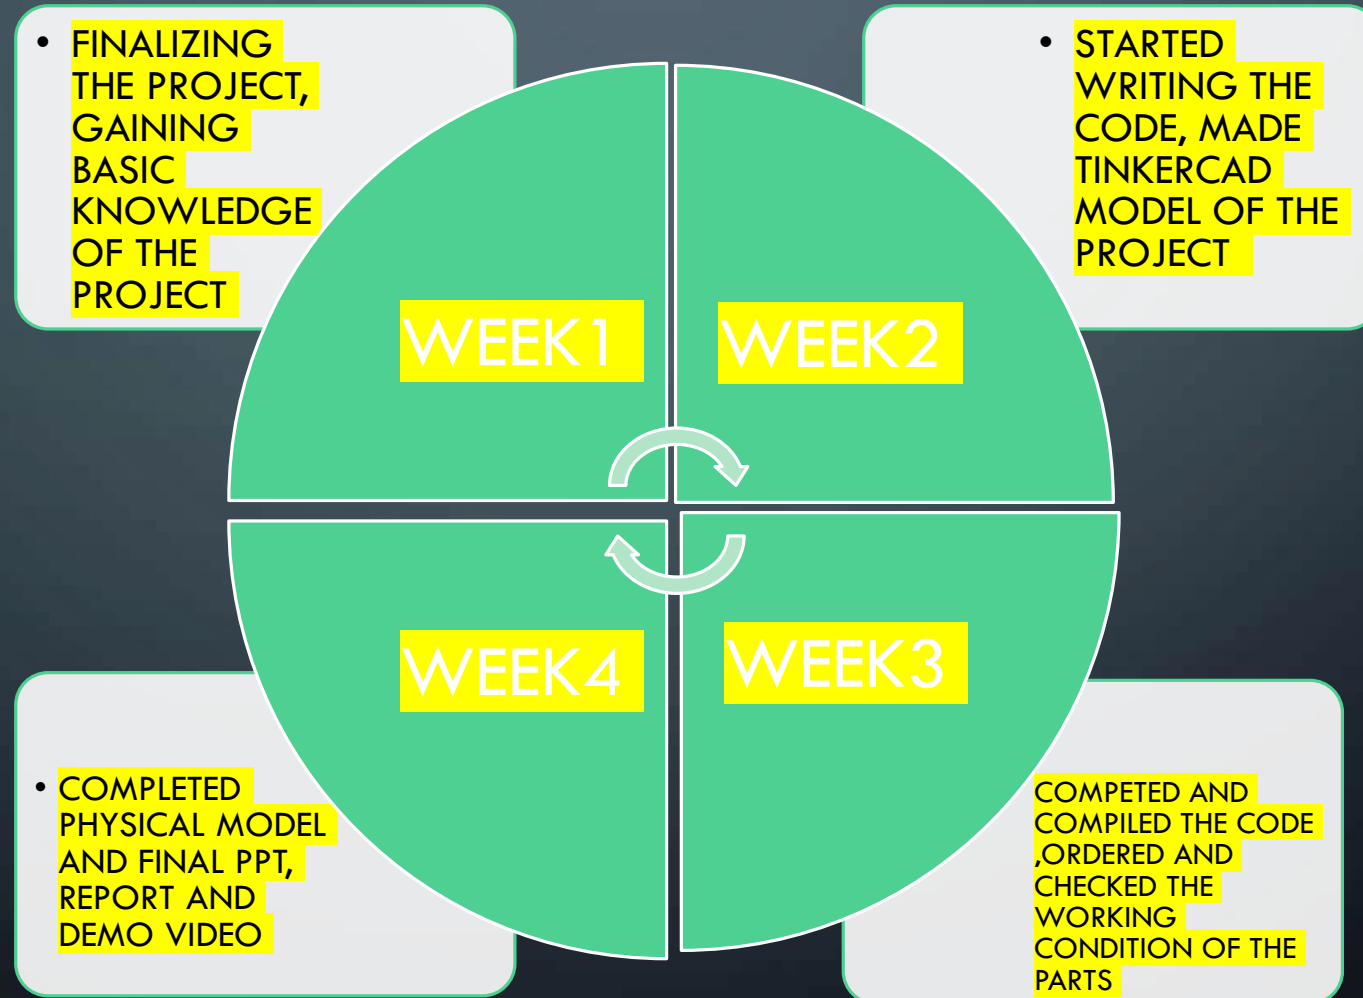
• FINALIZING THE PROJECT, GAINING BASIC KNOWLEDGE OF THE PROJECT

• STARTED WRITING THE CODE, MADE TINKERCAD MODEL OF THE PROJECT

WEEK1

WEEK2

WEEK4

WEEK3

• COMPLETED PHYSICAL MODEL AND FINAL PPT, REPORT AND DEMO VIDEO

COMPETED AND COMPILED THE CODE ,ORDERED AND CHECKED THE WORKING CONDITION OF THE PARTS